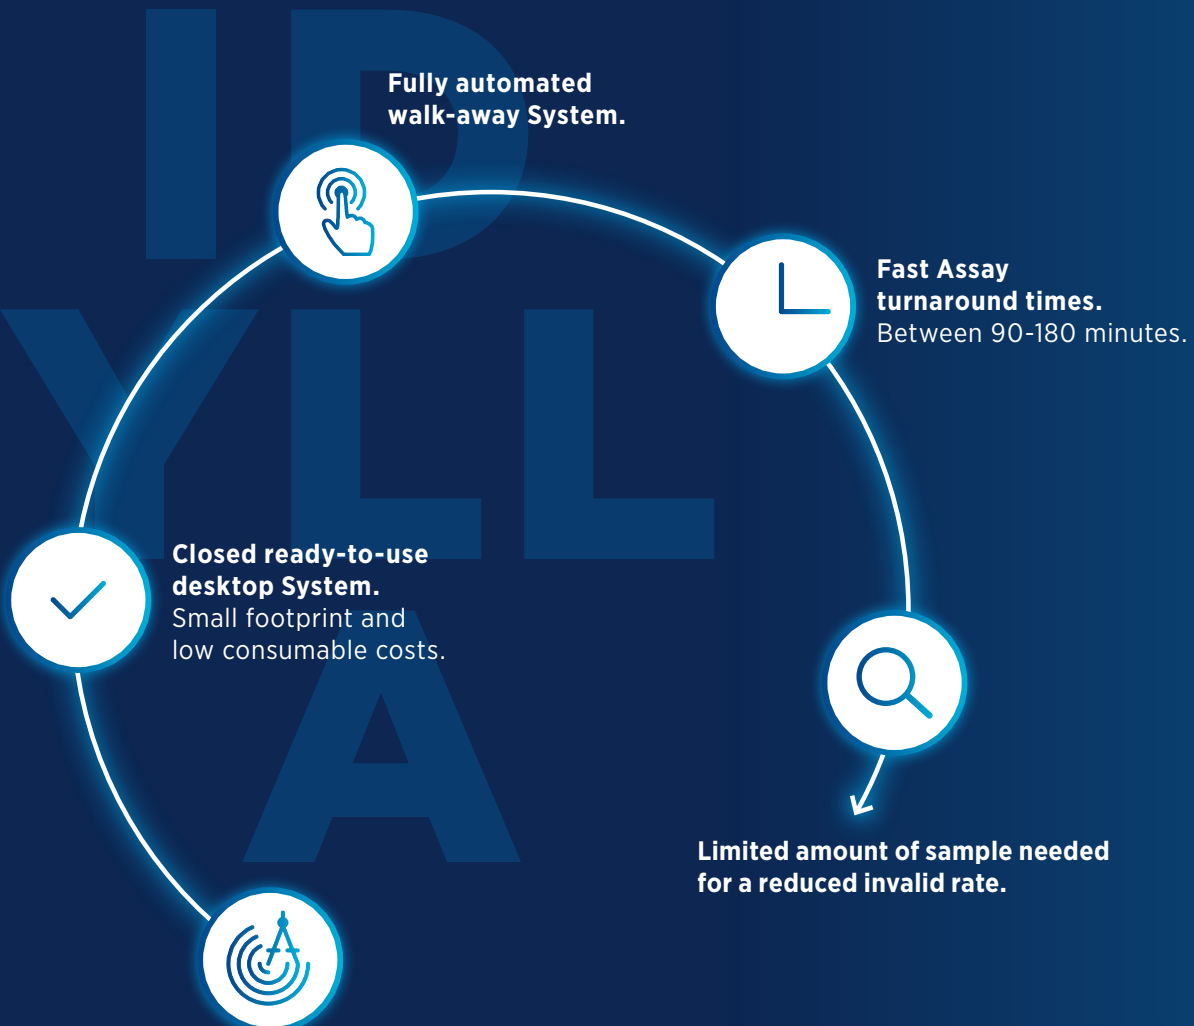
IDYLLA

Fully automated walk-away System.

Fast Assay turnaround times.
Between 90-180 minutes.

Closed ready-to-use desktop System.
Small footprint and low consumable costs.

Limited amount of sample needed for a reduced invalid rate.